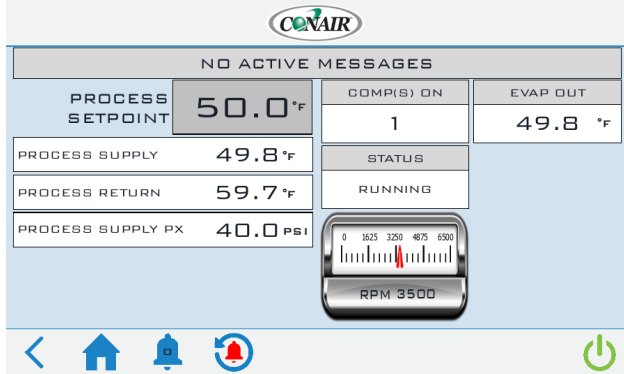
CONAIR

NO ACTIVE MESSAGES

PROCESS SETPOINT 50.0 °F

COMP(S) ON
1

EVAP OUT
49.8 °F

PROCESS SUPPLY 49.8 °F

STATUS
RUNNING

PROCESS RETURN 59.7 °F

PROCESS SUPPLY PX 40.0 PSI

0 1625 3250 4875 6500

RPM 3500